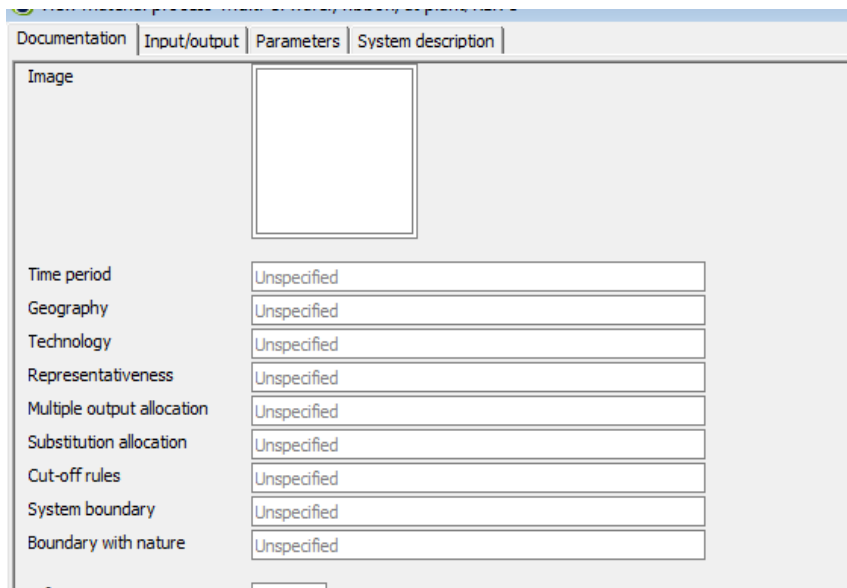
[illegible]

Documentation | Input/output | Parameters | System description

Image

Time period
Unspecified

Geography
Unspecified

Technology
Unspecified

Representativeness
Unspecified

Multiple output allocation
Unspecified

Substitution allocation
Unspecified

Cut-off rules
Unspecified

System boundary
Unspecified

Boundary with nature
Unspecified